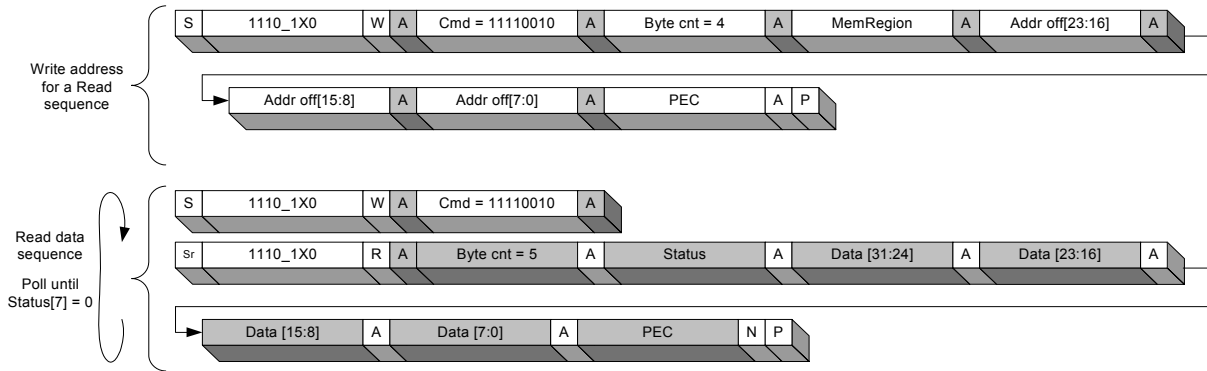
Write address for a Read sequence

| S | 1110_1X0 | W | A | Cmd = 11110010 | A | Byte cnt = 4 | A | MemRegion | A | Addr off[23:16] | A |
|---|---|---|---|---|---|---|---|---|---|---|---|

| Addr off[15:8] | A | Addr off[7:0] | A | PEC | A | P |
|---|---|---|---|---|---|---|

Read data sequence

Poll until Status[7] = 0

| S | 1110_1X0 | W | A | Cmd = 11110010 | A |
|---|---|---|---|---|---|

| Sr | 1110_1X0 | R | A | Byte cnt = 5 | A | Status | A | Data [31:24] | A | Data [23:16] | A |
|---|---|---|---|---|---|---|---|---|---|---|---|

| Data [15:8] | A | Data [7:0] | A | PEC | N | P |
|---|---|---|---|---|---|---|